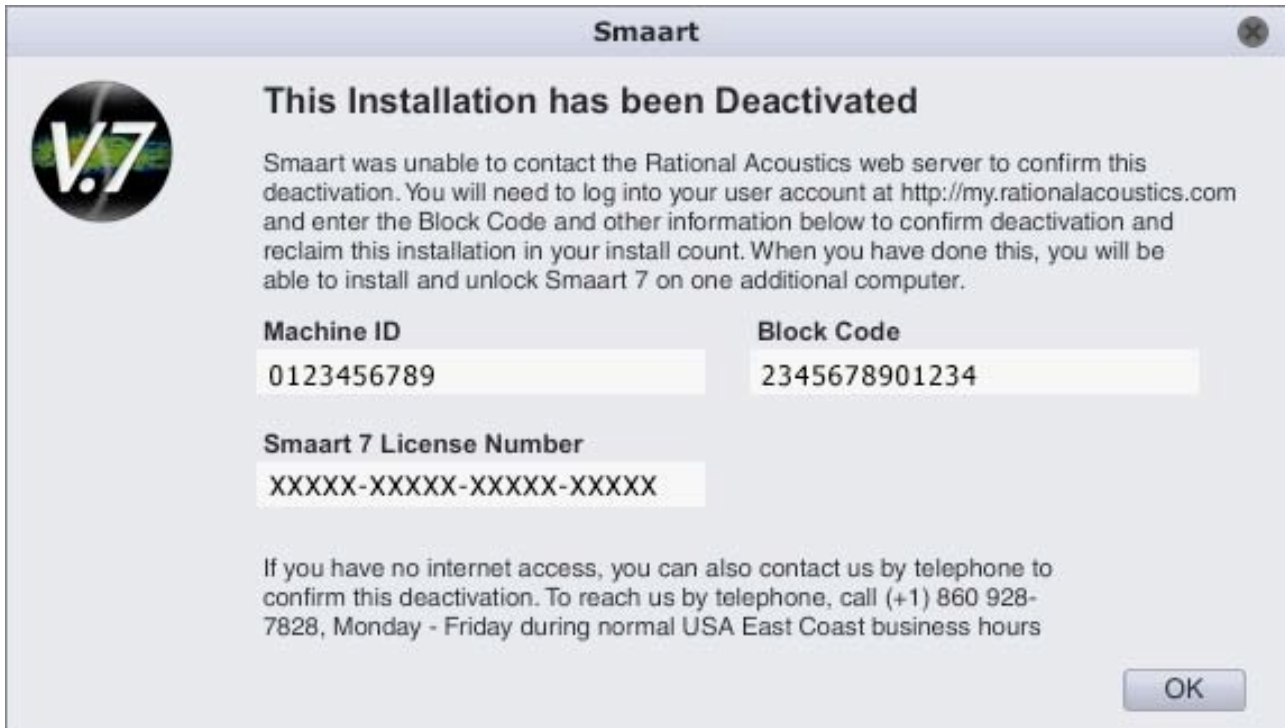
Smaart

V.7

This Installation has been Deactivated

Smaart was unable to contact the Rational Acoustics web server to confirm this deactivation. You will need to log into your user account at http://my.rationalacoustics.com and enter the Block Code and other information below to confirm deactivation and reclaim this installation in your install count. When you have done this, you will be able to install and unlock Smaart 7 on one additional computer.

Machine ID
0123456789

Block Code
2345678901234

Smaart 7 License Number
XXXXX-XXXXX-XXXXX-XXXXX

If you have no internet access, you can also contact us by telephone to confirm this deactivation. To reach us by telephone, call (+1) 860 928-7828, Monday - Friday during normal USA East Coast business hours

OK